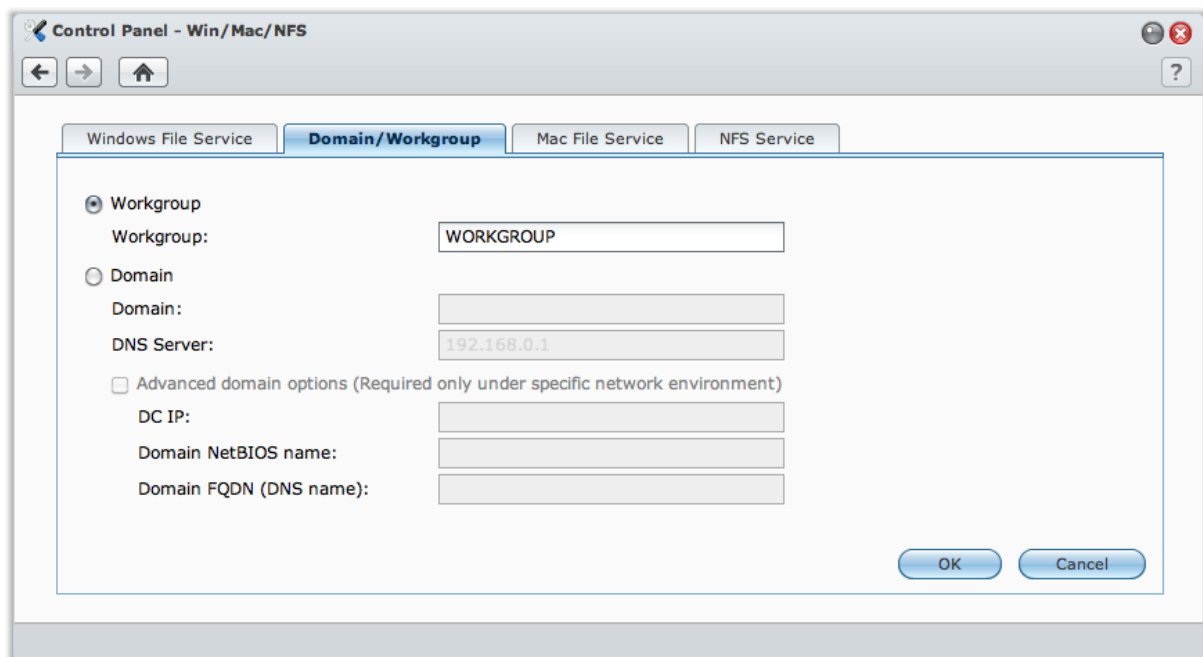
Control Panel - Win/Mac/NFS

?

Windows File Service
Domain/Workgroup
Mac File Service
NFS Service

Workgroup
Workgroup: WORKGROUP
Domain
Domain:
DNS Server: 192.168.0.1
Advanced domain options (Required only under specific network environment)
DC IP:
Domain NetBIOS name:
Domain FQDN (DNS name):

OK
Cancel